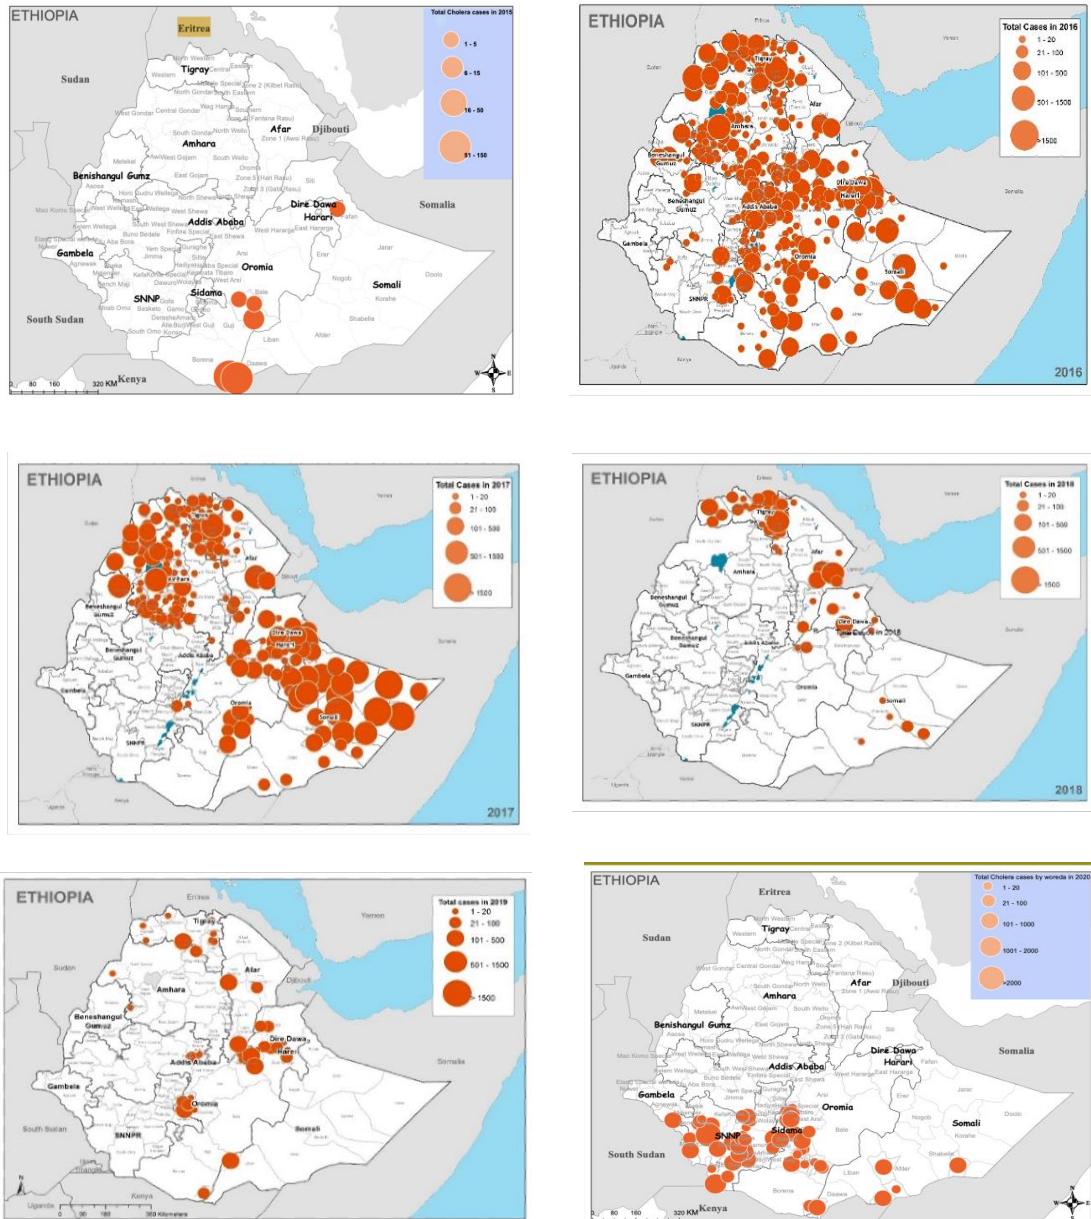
ETHIOPIA

Eritrea

Total Cholera cases in 2015

1 - 5

6 - 15

16 - 50

51 - 150

Sudan

Tigray

North Western

Western

Central

Eastern

Zone 2 (Kilbet Rasu)

North Gondar

North Eastern

Wag Hamra

Southern

West Gondar

Central Gondar

Zone 4 (Fantana Rasu)

South Gondar

North Wollo

Afar

Djibouti

Amhara

Zone 1 (Awsi Rasu)

Metekel

Awi

West Gojam

South Wollo

East Gojam

Oromia

Zone 5 (Hari Rasu)

Siti

Benishangul Gumz

Zone 3 (Gabi Rasu)

Assosa

Horo Gudru Wellega

North Shewa

Kemashi

East Wellega

West Shewa

Dire Dawa

Harari

Mao Komo Special

West Wellega

Fafan

Somalia

Kelem Wellega

Addis Ababa

Illu Aba Bora

South West Shewa

Finfine Special

East Shewa

West Hararge

East Hararge

Etang Special

Jimma

Nuwer

Gambela

Yem Special

Arsi

Jarar

Agnewak

Guraghe

Erer

Majang

Bench Maji

Kefa

Konta Special

Hadiya

Alaba Special

Kembata Tibaro

Silte

Dawuro

Wolayita

Oromia

Nogob

Doolo

Somali

Sidama

Gamo Gofa

Dereshe

Amaro

Bale

Korahe

SNNP

Gedeo

Shabelle

South Sudan

South Omo

Basketo

Burji

Alle

West Guji

Guji

Liban

Afder

Borena

Dawa

Kenya

0 80 160 320 KM

N W E S

ETHIOPIA

Total Cases in 2016

1 - 20

21 - 100

101 - 500

501 - 1500

>1500

Tigray

Amhara

Afar

Beneshangul Gumuz

Dire Dawa

Harari

Addis Ababa

Oromia

Somali

Gambela

SNNPR

2016

ETHIOPIA

Total Cases in 2017

1 - 20

21 - 100

101 - 500

501 - 1500

1500

Amhara

Afar

Beneshangul Gumuz

Dire Dawa

Harari

Addis Ababa

Oromia

Somali

Gambela

SNNP

2017

ETHIOPIA

Total Cases in 2018

1 - 20

21 - 100

101 - 500

501 - 1500

1500

Tigray

Afar

Amhara

Beneshangul Gumuz

Dire Dawa

Total Cases in 2018

Addis Ababa

Oromia

Somali

Gambela

SNNPR

2018

ETHIOPIA

Total cases in 2019

1 - 20

21 - 100

101 - 500

501 - 1500

1500

Yemen

Eritrea

Tigray

Sudan

Afar

Djibouti

Amhara

Beneshangul Gumuz

Dire Dawa

Harari

Addis Ababa

Somalia

Gambela

Oromia

South Sudan

SNNPR

Somali

Kenya

Uganda

0 90 180 360 Kilometers

ETHIOPIA

Total Cholera cases by woreda in 2020

1 - 20

21 - 100

101 - 1000

1001 - 2000

>2000

Eritrea

Sudan

Tigray

Afar

Djibouti

Amhara

Benishangul Gumz

Dire Dawa

Harari

Somalia

Addis Ababa

Oromia

Gambela

Sidama

SNNP

Somali

South Sudan

Kenya

0 80 160 320 KM